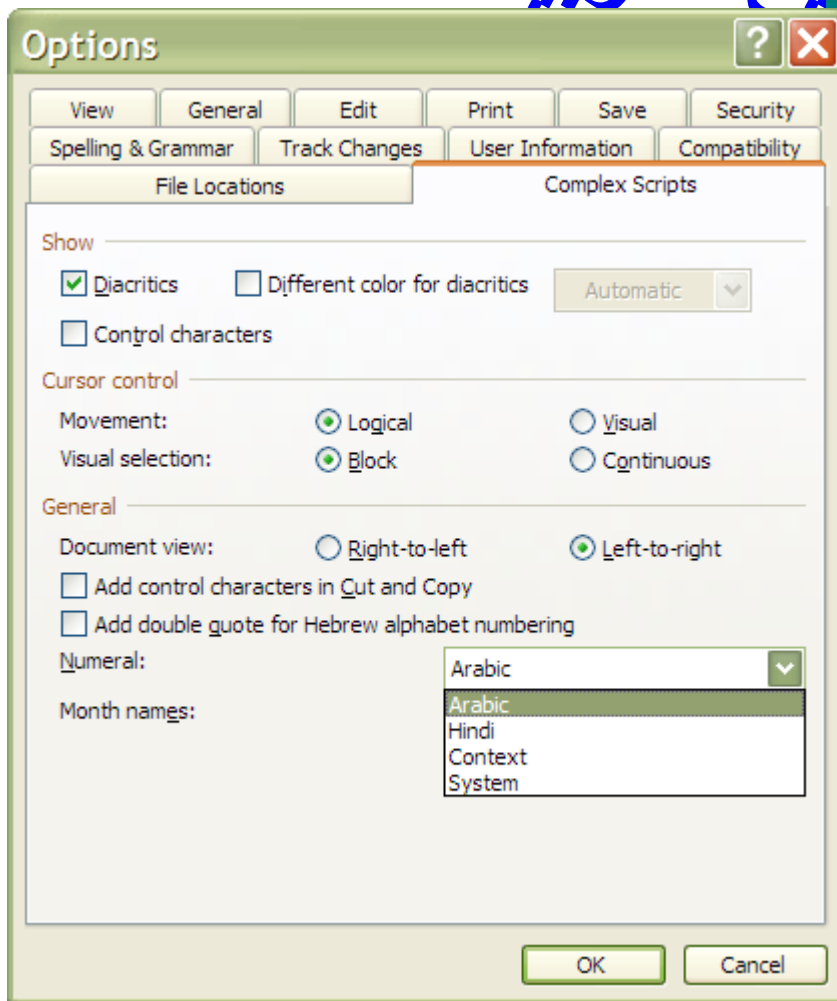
Options

?

View | General | Edit | Print | Save | Security
Spelling & Grammar | Track Changes | User Information | Compatibility
File Locations | Complex Scripts

Show

Diacritics
Different color for diacritics
Automatic
Control characters

Cursor control

Movement: Logical Visual
Visual selection: Block Continuous

General

Document view: Right-to-left Left-to-right
Add control characters in Cut and Copy
Add double quote for Hebrew alphabet numbering
Numeral: Arabic
Month names:
Arabic
Hindi
Context
System

OK
Cancel